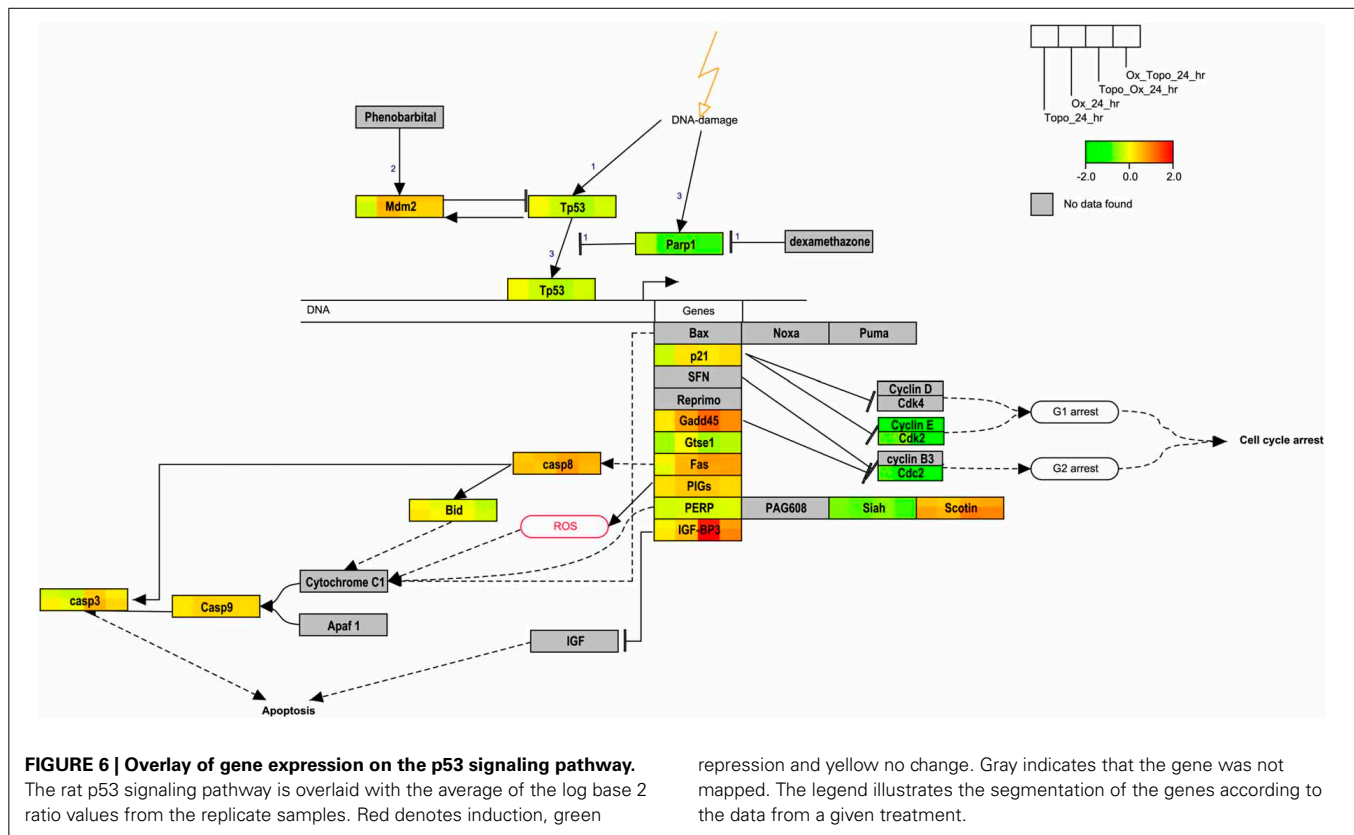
Ox_Topo_24_hr
Topo_Ox_24_hr
Ox_24_hr
Topo_24_hr

-2.0 0.0 2.0

No data found

DNA-damage

Phenobarbital

2

1

3

Mdm2

Tp53

1

Parp1

1

dexamethazone

3

Tp53

DNA

Genes

Bax

Noxa

Puma

p21

SFN

Reprimo

Gadd45

Gtse1

Fas

PIGs

PERP

IGF-BP3

PAG608

Siah

Scotin

Cyclin D

Cdk4

Cyclin E

Cdk2

cyclin B3

Cdc2

G1 arrest

G2 arrest

Cell cycle arrest

casp8

Bid

ROS

Cytochrome C1

casp3

Casp9

Apaf 1

IGF

Apoptosis

**FIGURE 6 | Overlay of gene expression on the p53 signaling pathway.** The rat p53 signaling pathway is overlaid with the average of the log base 2 ratio values from the replicate samples. Red denotes induction, green repression and yellow no change. Gray indicates that the gene was not mapped. The legend illustrates the segmentation of the genes according to the data from a given treatment.